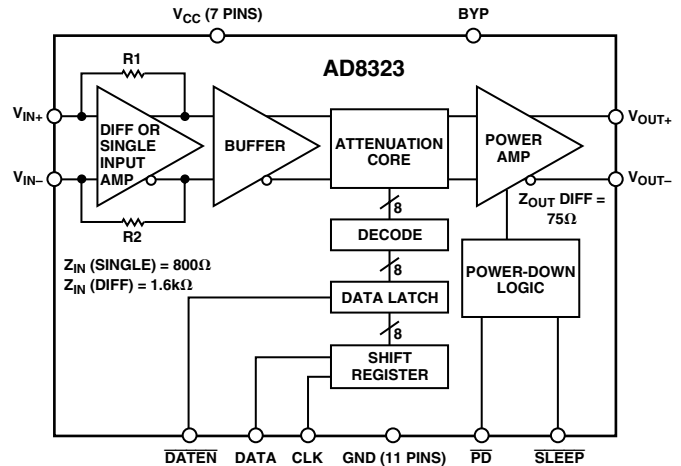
$V_{CC}$ (7 PINS)

BYP

AD8323

R1

$V_{IN+}$

DIFF OR SINGLE INPUT AMP

BUFFER

ATTENUATION CORE

POWER AMP

$V_{OUT+}$

$V_{IN-}$

$V_{OUT-}$

R2

$Z_{OUT}$ DIFF = 75Ω

8

DECODE

$Z_{IN}$ (SINGLE) = 800Ω

$Z_{IN}$ (DIFF) = 1.6kΩ

8

POWER-DOWN LOGIC

DATA LATCH

8

SHIFT REGISTER

$\overline{\text{DATEN}}$ DATA CLK GND (11 PINS) $\overline{\text{PD}}$ $\overline{\text{SLEEP}}$